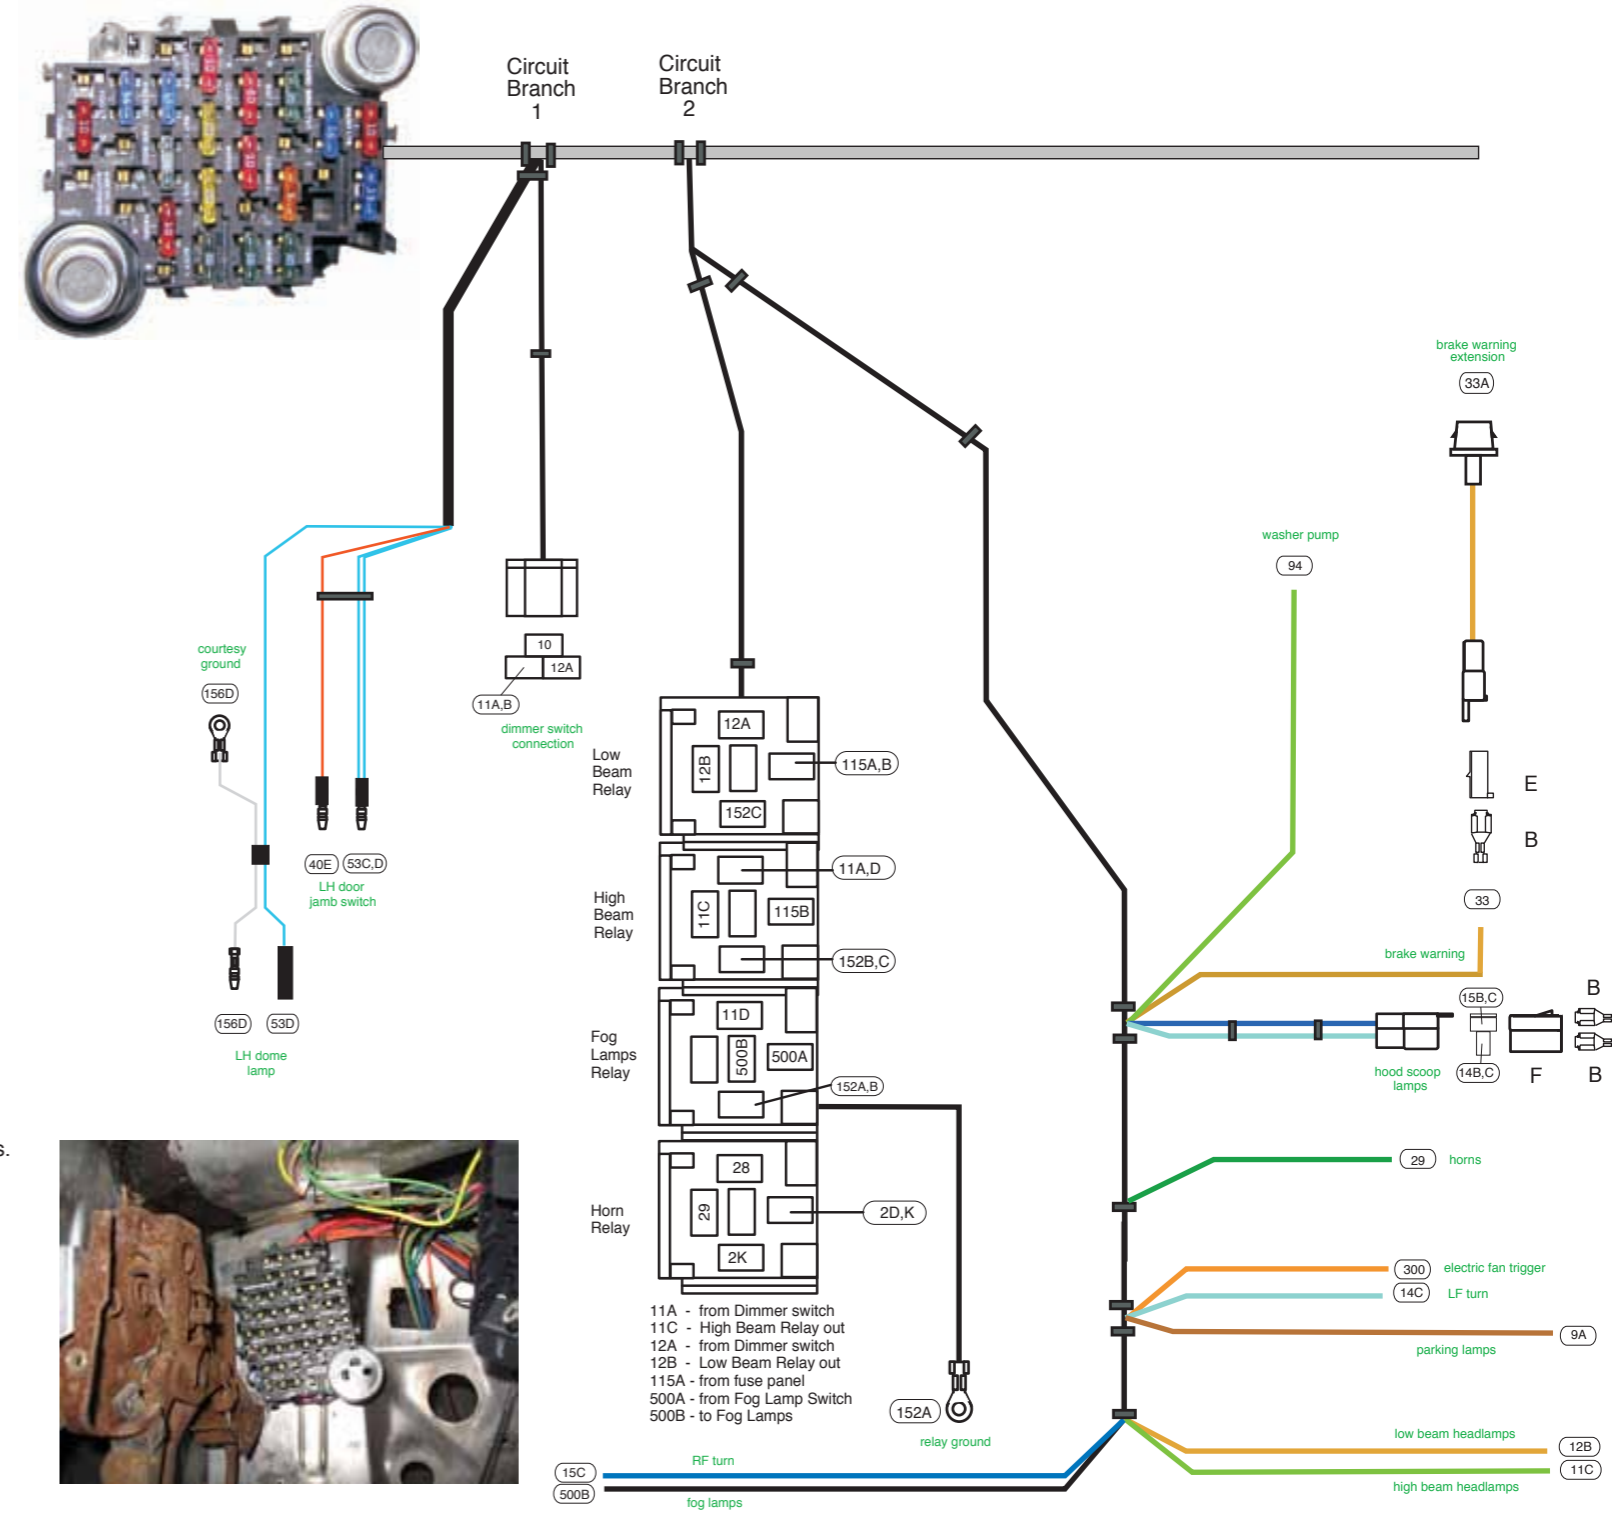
Circuit Branch 1

Circuit Branch 2

brake warning extension
33A

washer pump
94

courtesy ground
156D

10
12A
11A,B
dimmer switch connection

40E
53C,D
LH door jamb switch

156D
53D
LH dome lamp

Low Beam Relay
12A
12B
152C
115A,B

High Beam Relay
11A,D
11C
115B
152B,C

Fog Lamps Relay
11D
500B
500A
152A,B

Horn Relay
28
29
2K
2D,K

E
B
33
brake warning

B
15B,C
14B,C
hood scoop lamps
F
B

29 horns

300 electric fan trigger
14C LF turn
9A
parking lamps

11A - from Dimmer switch
11C - High Beam Relay out
12A - from Dimmer switch
12B - Low Beam Relay out
115A - from fuse panel
500A - from Fog Lamp Switch
500B - to Fog Lamps

152A
relay ground

low beam headlamps
12B
11C
high beam headlamps

15C
500B
RF turn
fog lamps

s.